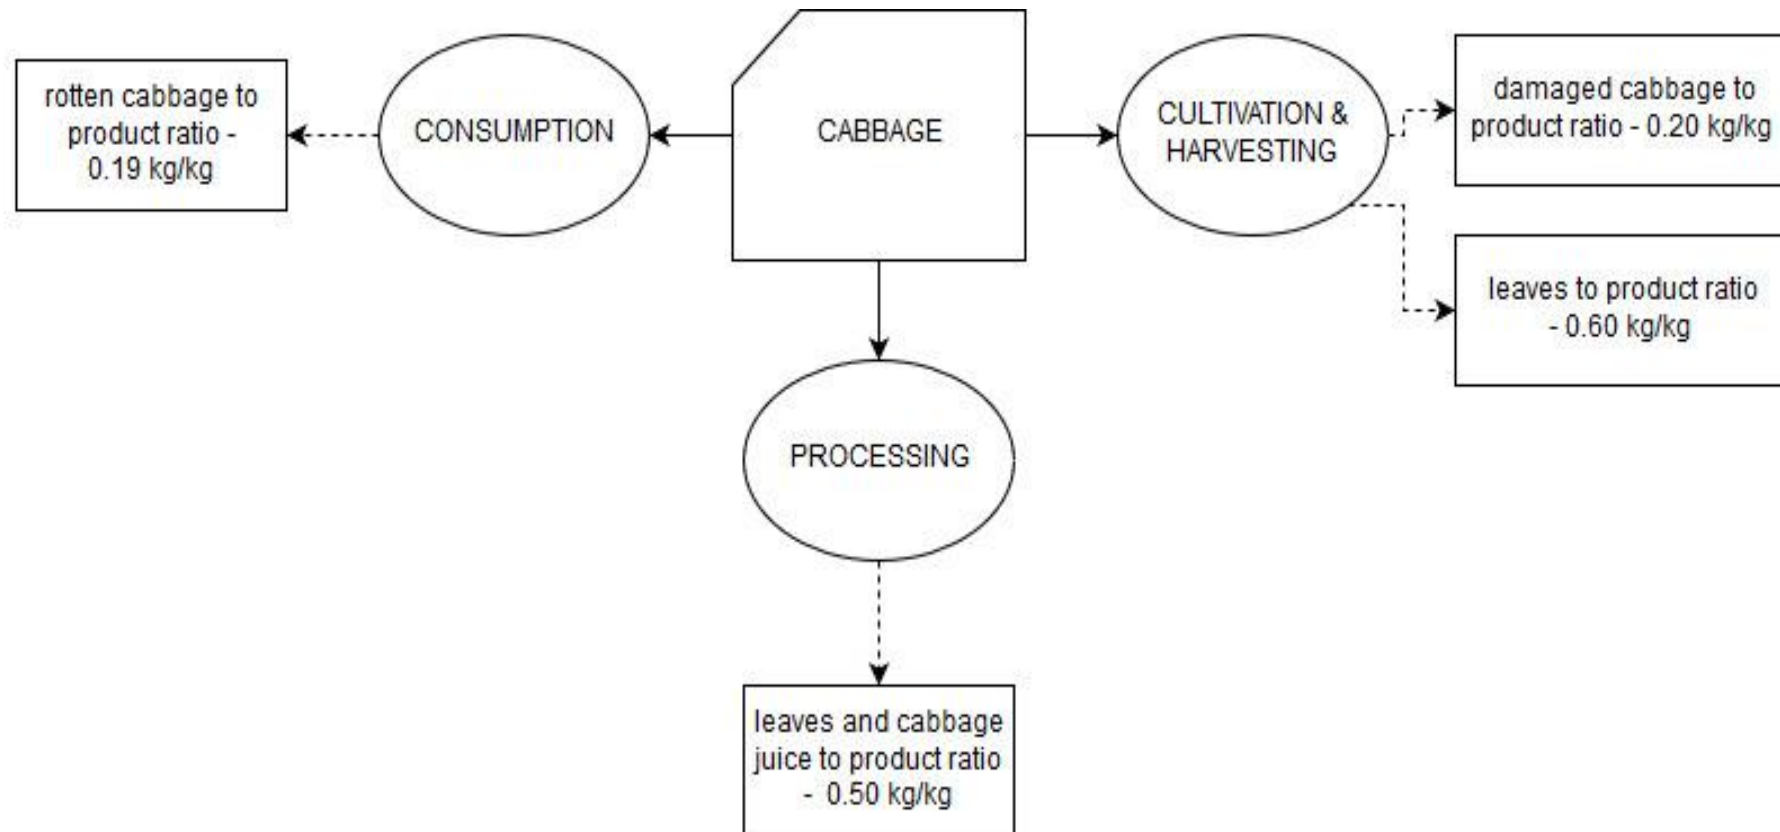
rotten cabbage to product ratio - 0.19 kg/kg

CONSUMPTION

CABBAGE

CULTIVATION & HARVESTING

damaged cabbage to product ratio - 0.20 kg/kg

leaves to product ratio - 0.60 kg/kg

PROCESSING

leaves and cabbage juice to product ratio - 0.50 kg/kg